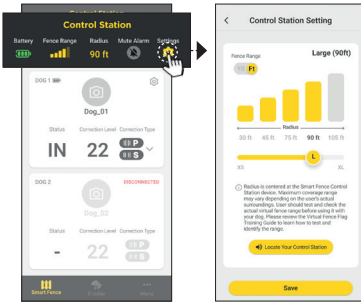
Control Station

Battery

Fence Range

Radius

90 ft

Mute Alarm

Settings

DOG 1

Dog_01

Status

Correction Level

Correction Type

IN

22

DOG 2

DISCONNECTED

Status

Correction Level

Correction Type

-

22

Smart Fence

Finder

More

<

Control Station Setting

Fence Range

Large (90ft)

Ft

Radius

30 ft

45 ft

75 ft

90 ft

105 ft

L

XS

XL

Radius is centered at the Smart Fence Control Station device. Maximum coverage range may vary depending on the user's actual surroundings. User should test and check the actual virtual fence range before using it with your dog. Please review the Virtual Fence Flag Training Guide to learn how to test and identify the range.

Locate Your Control Station

Save